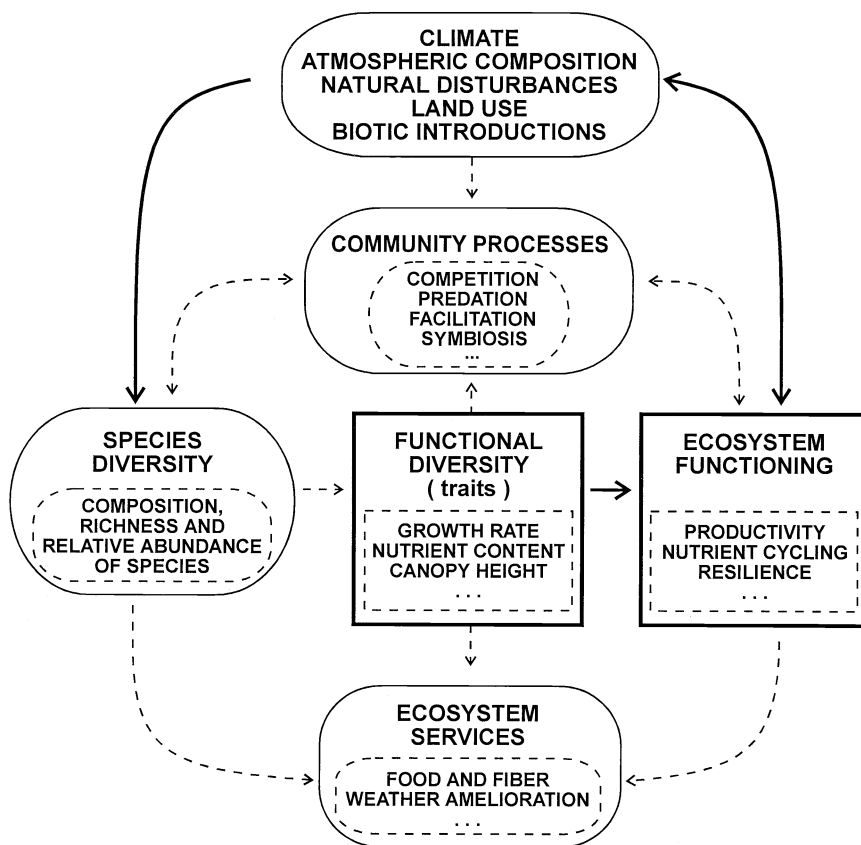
CLIMATE
ATMOSPHERIC COMPOSITION
NATURAL DISTURBANCES
LAND USE
BIOTIC INTRODUCTIONS

COMMUNITY PROCESSES

COMPETITION
PREDATION
FACILITATION
SYMBIOSIS
...

SPECIES DIVERSITY

COMPOSITION, RICHNESS AND RELATIVE ABUNDANCE OF SPECIES

FUNCTIONAL DIVERSITY
( traits )

GROWTH RATE
NUTRIENT CONTENT
CANOPY HEIGHT
. . .

ECOSYSTEM FUNCTIONING

PRODUCTIVITY
NUTRIENT CYCLING
RESILIENCE
. . .

ECOSYSTEM SERVICES

FOOD AND FIBER
WEATHER AMELIORATION
. . .